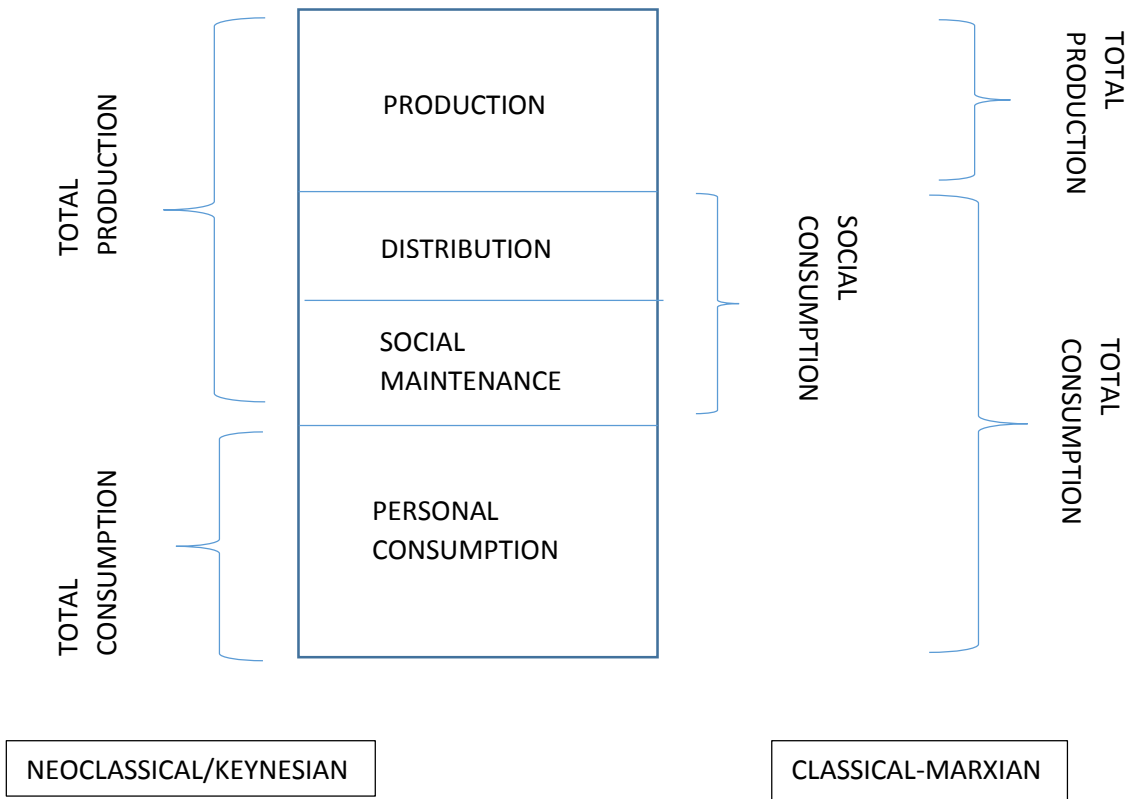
TOTAL PRODUCTION

TOTAL CONSUMPTION

PRODUCTION

DISTRIBUTION

SOCIAL MAINTENANCE

PERSONAL CONSUMPTION

SOCIAL CONSUMPTION

TOTAL PRODUCTION

TOTAL CONSUMPTION

NEOCLASSICAL/KEYNESIAN

CLASSICAL-MARXIAN